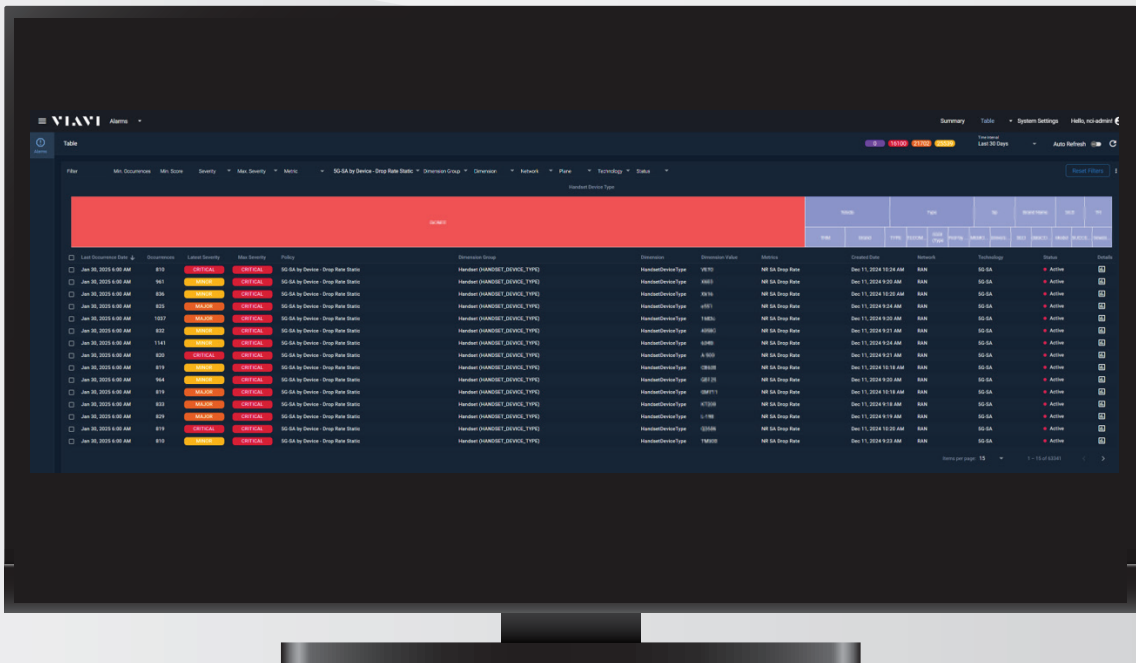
VIAVI Alarms

Summary Table System Settings Hello, nci-admin

Table

8 16100 21702 23839

Time interval Last 30 Days

Auto Refresh

Filter Min. Occurrences Min. Score Severity Max. Severity Metric 5G-SA by Device - Drop Rate Static Dimension Group Dimension Network Plane Technology Status

Reset Filters

Handset Device Type

| Last Occurrence Date | Occurrences | Latest Severity | Max Severity | Policy | Dimension Group | Dimension | Dimension Value | Metrics | Created Date | Network | Technology | Status | Details |
|---|---|---|---|---|---|---|---|---|---|---|---|---|---|
| Jan 30, 2025 6:00 AM | 810 | CRITICAL | CRITICAL | 5G-SA by Device - Drop Rate Static | Handset (HANDSET_DEVICE_TYPE) | HandsetDeviceType | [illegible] | NR SA Drop Rate | Dec 11, 2024 10:24 AM | RAN | 5G-SA | Active | |
| Jan 30, 2025 6:00 AM | 961 | MINOR | CRITICAL | 5G-SA by Device - Drop Rate Static | Handset (HANDSET_DEVICE_TYPE) | HandsetDeviceType | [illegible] | NR SA Drop Rate | Dec 11, 2024 9:20 AM | RAN | 5G-SA | Active | |
| Jan 30, 2025 6:00 AM | 836 | MINOR | CRITICAL | 5G-SA by Device - Drop Rate Static | Handset (HANDSET_DEVICE_TYPE) | HandsetDeviceType | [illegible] | NR SA Drop Rate | Dec 11, 2024 10:20 AM | RAN | 5G-SA | Active | |
| Jan 30, 2025 6:00 AM | 925 | MAJOR | CRITICAL | 5G-SA by Device - Drop Rate Static | Handset (HANDSET_DEVICE_TYPE) | HandsetDeviceType | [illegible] | NR SA Drop Rate | Dec 11, 2024 9:24 AM | RAN | 5G-SA | Active | |
| Jan 30, 2025 6:00 AM | 1037 | MAJOR | CRITICAL | 5G-SA by Device - Drop Rate Static | Handset (HANDSET_DEVICE_TYPE) | HandsetDeviceType | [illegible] | NR SA Drop Rate | Dec 11, 2024 9:20 AM | RAN | 5G-SA | Active | |
| Jan 30, 2025 6:00 AM | 932 | MINOR | CRITICAL | 5G-SA by Device - Drop Rate Static | Handset (HANDSET_DEVICE_TYPE) | HandsetDeviceType | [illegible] | NR SA Drop Rate | Dec 11, 2024 9:21 AM | RAN | 5G-SA | Active | |
| Jan 30, 2025 6:00 AM | 1141 | MINOR | CRITICAL | 5G-SA by Device - Drop Rate Static | Handset (HANDSET_DEVICE_TYPE) | HandsetDeviceType | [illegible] | NR SA Drop Rate | Dec 11, 2024 9:25 AM | RAN | 5G-SA | Active | |
| Jan 30, 2025 6:00 AM | 820 | CRITICAL | CRITICAL | 5G-SA by Device - Drop Rate Static | Handset (HANDSET_DEVICE_TYPE) | HandsetDeviceType | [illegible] | NR SA Drop Rate | Dec 11, 2024 9:21 AM | RAN | 5G-SA | Active | |
| Jan 30, 2025 6:00 AM | 819 | MINOR | CRITICAL | 5G-SA by Device - Drop Rate Static | Handset (HANDSET_DEVICE_TYPE) | HandsetDeviceType | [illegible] | NR SA Drop Rate | Dec 11, 2024 10:18 AM | RAN | 5G-SA | Active | |
| Jan 30, 2025 6:00 AM | 964 | MINOR | CRITICAL | 5G-SA by Device - Drop Rate Static | Handset (HANDSET_DEVICE_TYPE) | HandsetDeviceType | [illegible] | NR SA Drop Rate | Dec 11, 2024 9:30 AM | RAN | 5G-SA | Active | |
| Jan 30, 2025 6:00 AM | 819 | MAJOR | CRITICAL | 5G-SA by Device - Drop Rate Static | Handset (HANDSET_DEVICE_TYPE) | HandsetDeviceType | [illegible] | NR SA Drop Rate | Dec 11, 2024 10:18 AM | RAN | 5G-SA | Active | |
| Jan 30, 2025 6:00 AM | 933 | MAJOR | CRITICAL | 5G-SA by Device - Drop Rate Static | Handset (HANDSET_DEVICE_TYPE) | HandsetDeviceType | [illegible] | NR SA Drop Rate | Dec 11, 2024 9:18 AM | RAN | 5G-SA | Active | |
| Jan 30, 2025 6:00 AM | 829 | MAJOR | CRITICAL | 5G-SA by Device - Drop Rate Static | Handset (HANDSET_DEVICE_TYPE) | HandsetDeviceType | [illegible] | NR SA Drop Rate | Dec 11, 2024 9:19 AM | RAN | 5G-SA | Active | |
| Jan 30, 2025 6:00 AM | 819 | CRITICAL | CRITICAL | 5G-SA by Device - Drop Rate Static | Handset (HANDSET_DEVICE_TYPE) | HandsetDeviceType | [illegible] | NR SA Drop Rate | Dec 11, 2024 10:20 AM | RAN | 5G-SA | Active | |
| Jan 30, 2025 6:00 AM | 810 | MINOR | CRITICAL | 5G-SA by Device - Drop Rate Static | Handset (HANDSET_DEVICE_TYPE) | HandsetDeviceType | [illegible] | NR SA Drop Rate | Dec 11, 2024 9:23 AM | RAN | 5G-SA | Active | |

Items per page: 15 1 – 15 of 63341